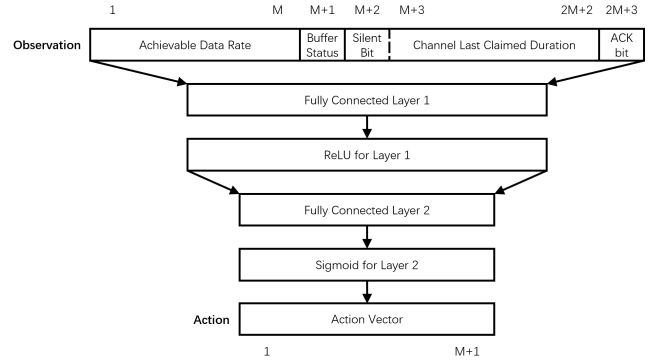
1 M M+1 M+2 M+3 2M+2 2M+3

Observation

Achievable Data Rate

Buffer Status

Silent Bit

Channel Last Claimed Duration

ACK bit

Fully Connected Layer 1

ReLU for Layer 1

Fully Connected Layer 2

Sigmoid for Layer 2

Action

Action Vector

1 M+1